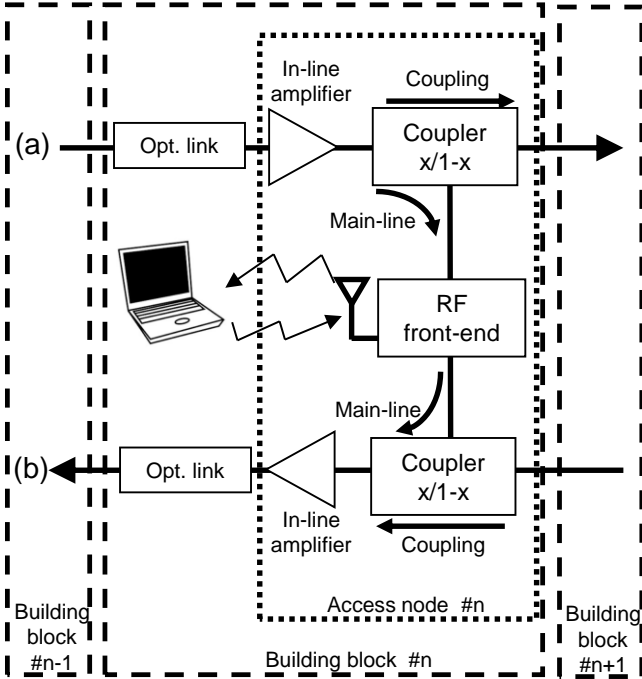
In-line amplifier

Coupling

(a)

Opt. link

Coupler x/1-x

Main-line

RF front-end

Main-line

(b)

Opt. link

Coupler x/1-x

In-line amplifier

Coupling

Building block #n-1

Access node #n

Building block #n

Building block #n+1